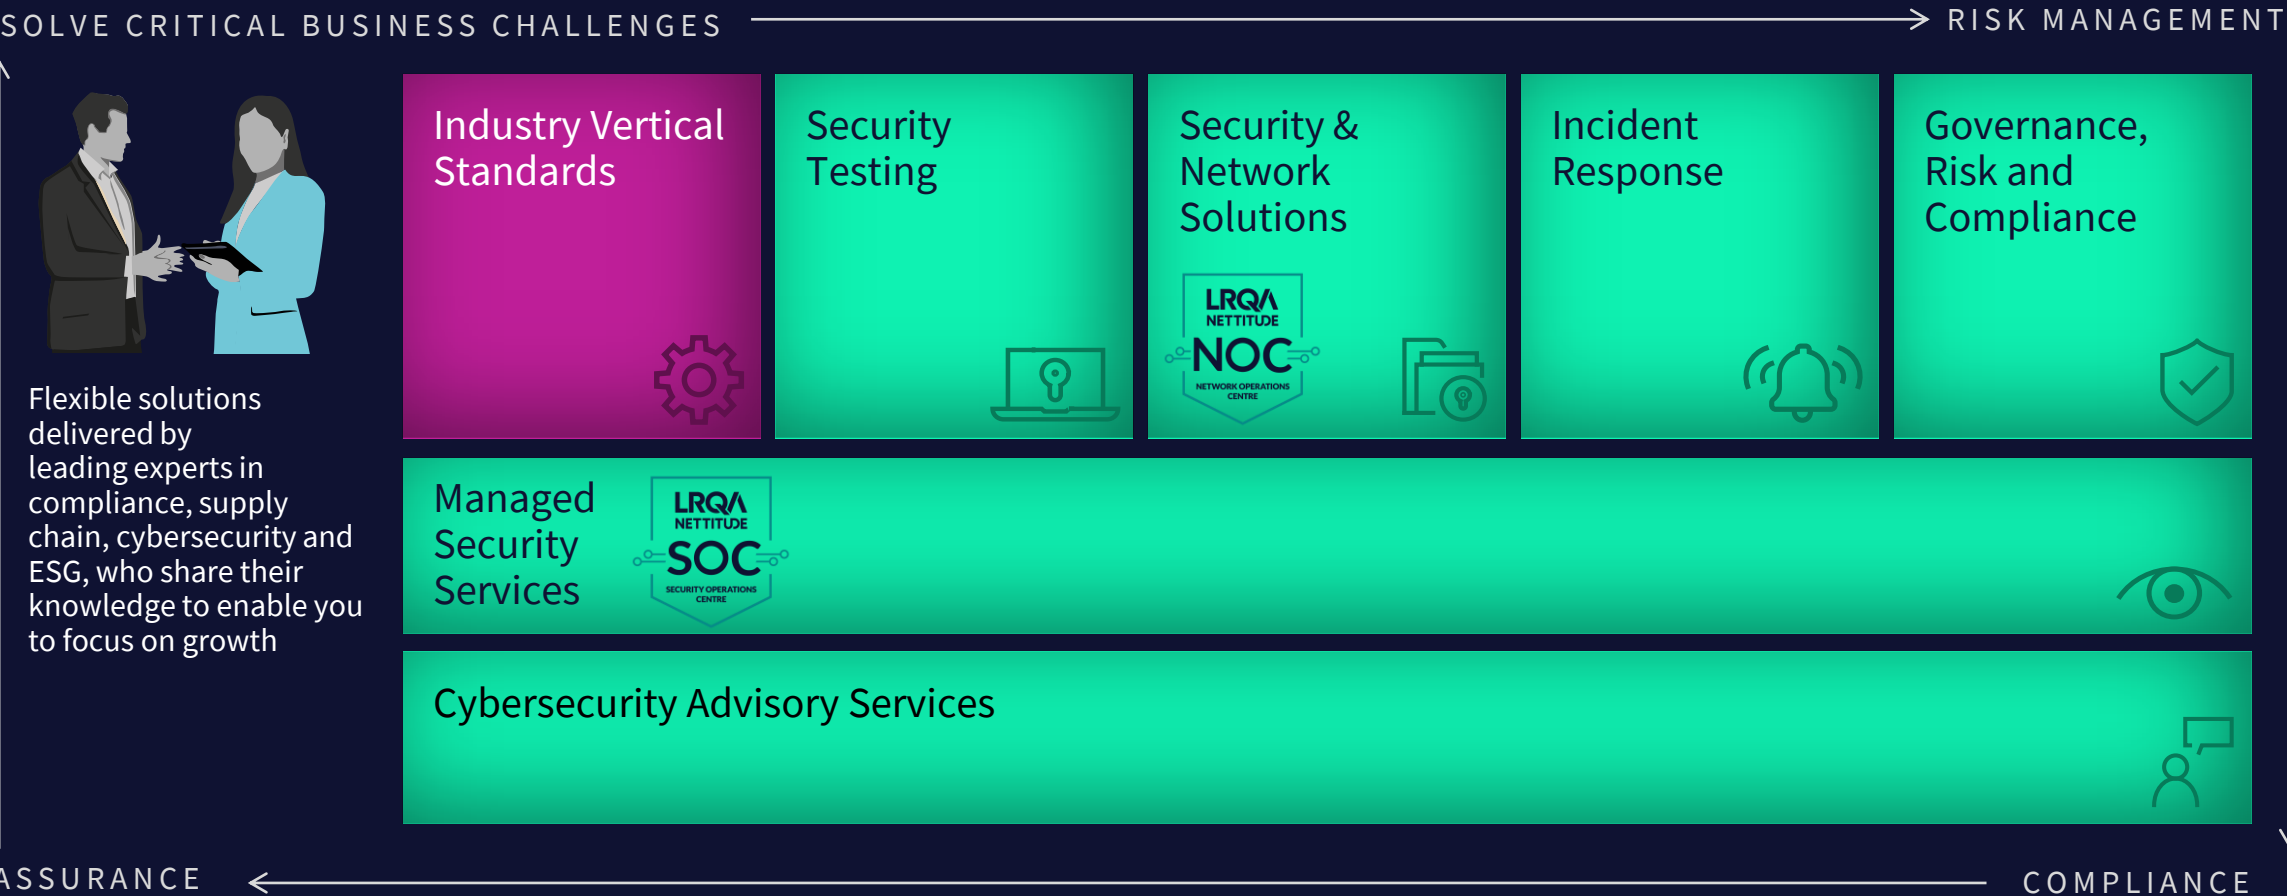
SOLVE CRITICAL BUSINESS CHALLENGES

RISK MANAGEMENT

Flexible solutions delivered by leading experts in compliance, supply chain, cybersecurity and ESG, who share their knowledge to enable you to focus on growth

Industry Vertical Standards

Security Testing

Security & Network Solutions

LRQA NETTITUDE NOC NETWORK OPERATIONS CENTRE

Incident Response

Governance, Risk and Compliance

Managed Security Services

LRQA NETTITUDE SOC SECURITY OPERATIONS CENTRE

Cybersecurity Advisory Services

ASSURANCE

COMPLIANCE